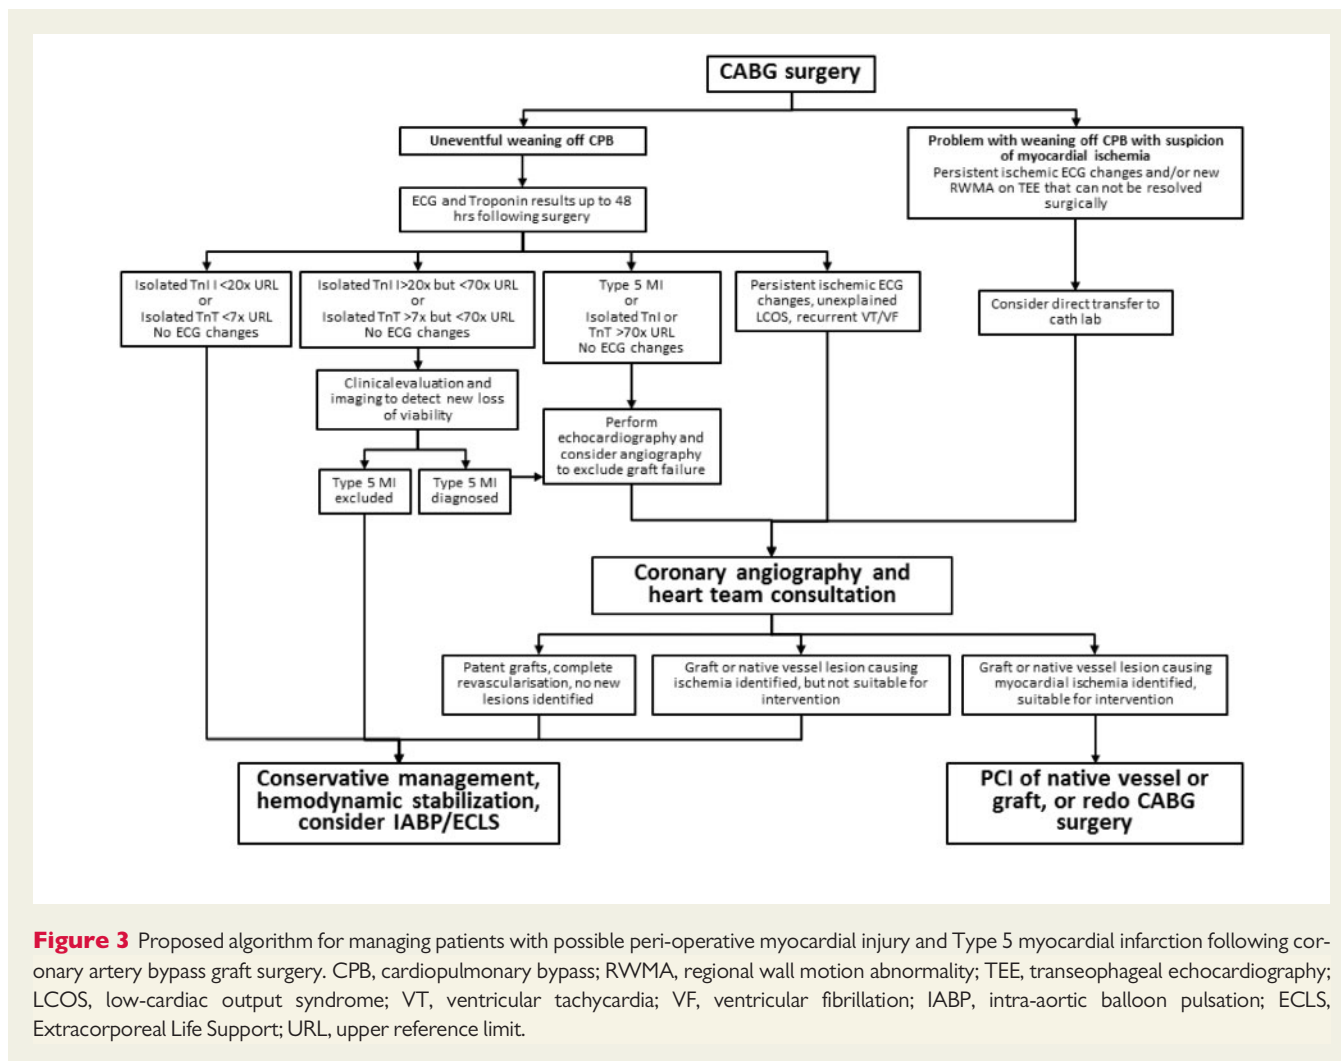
CABG surgery

Uneventful weaning off CPB

Problem with weaning off CPB with suspicion of myocardial ischemia
Persistent ischemic ECG changes and/or new RWMA on TEE that can not be resolved surgically

ECG and Troponin results up to 48 hrs following surgery

Isolated TnI <20x URL
or
Isolated TnT <7x URL
No ECG changes

Isolated TnI >20x but <70x URL
or
Isolated TnT >7x but <70x URL
No ECG changes

Type 5 MI
or
Isolated TnI or TnT >70x URL
No ECG changes

Persistent ischemic ECG changes, unexplained LCOS, recurrent VT/VF

Consider direct transfer to cath lab

Clinical evaluation and imaging to detect new loss of viability

Perform echocardiography and consider angiography to exclude graft failure

Type 5 MI excluded

Type 5 MI diagnosed

Coronary angiography and heart team consultation

Patent grafts, complete revascularisation, no new lesions identified

Graft or native vessel lesion causing ischemia identified, but not suitable for intervention

Graft or native vessel lesion causing myocardial ischemia identified, suitable for intervention

Conservative management, hemodynamic stabilization, consider IABP/ECLS

PCI of native vessel or graft, or redo CABG surgery

Figure 3 Proposed algorithm for managing patients with possible peri-operative myocardial injury and Type 5 myocardial infarction following coronary artery bypass graft surgery. CPB, cardiopulmonary bypass; RWMA, regional wall motion abnormality; TEE, transeophageal echocardiography; LCOS, low-cardiac output syndrome; VT, ventricular tachycardia; VF, ventricular fibrillation; IABP, intra-aortic balloon pulsation; ECLS, Extracorporeal Life Support; URL, upper reference limit.